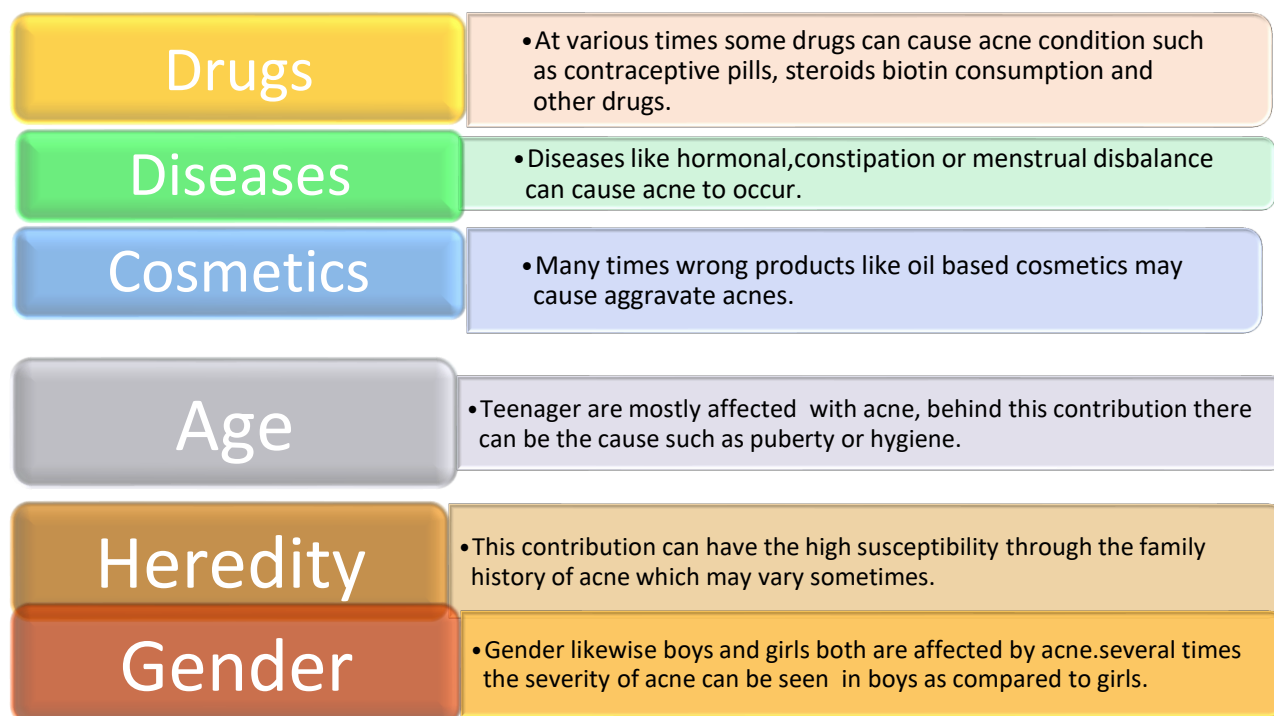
Drugs

- At various times some drugs can cause acne condition such as contraceptive pills, steroids biotin consumption and other drugs.

Diseases

- Diseases like hormonal,constipation or menstrual disbalance can cause acne to occur.

Cosmetics

- Many times wrong products like oil based cosmetics may cause aggravate acnes.

Age

- Teenager are mostly affected with acne, behind this contribution there can be the cause such as puberty or hygiene.

Heredity

- This contribution can have the high susceptibility through the family history of acne which may vary sometimes.

Gender

- Gender likewise boys and girls both are affected by acne.several times the severity of acne can be seen in boys as compared to girls.